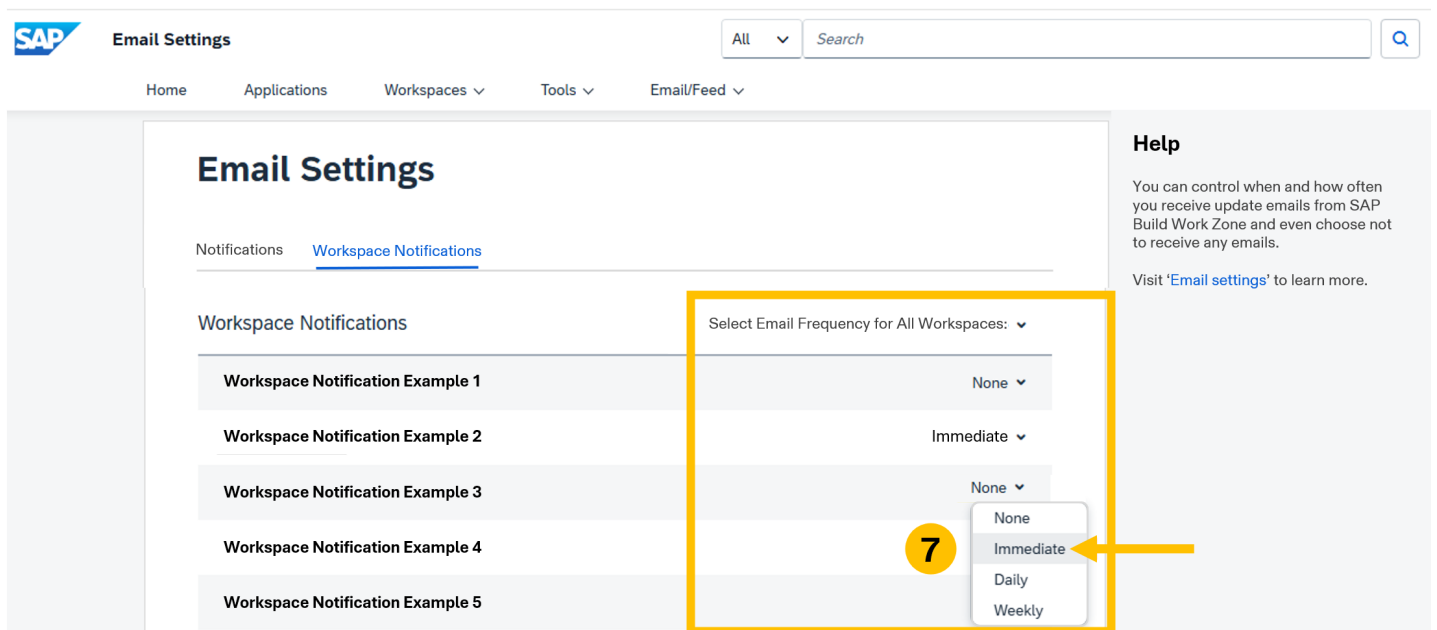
SAP Email Settings

All

Search

Home Applications Workspaces Tools Email/Feed

Email Settings

Notifications Workspace Notifications

Workspace Notifications

Select Email Frequency for All Workspaces:

| | |
|---|---|
| Workspace Notification Example 1 | None |
| Workspace Notification Example 2 | Immediate |
| Workspace Notification Example 3 | None |
| Workspace Notification Example 4 | |
| Workspace Notification Example 5 | |

None
Immediate
Daily
Weekly

7

Help

You can control when and how often you receive update emails from SAP Build Work Zone and even choose not to receive any emails.

Visit 'Email settings' to learn more.